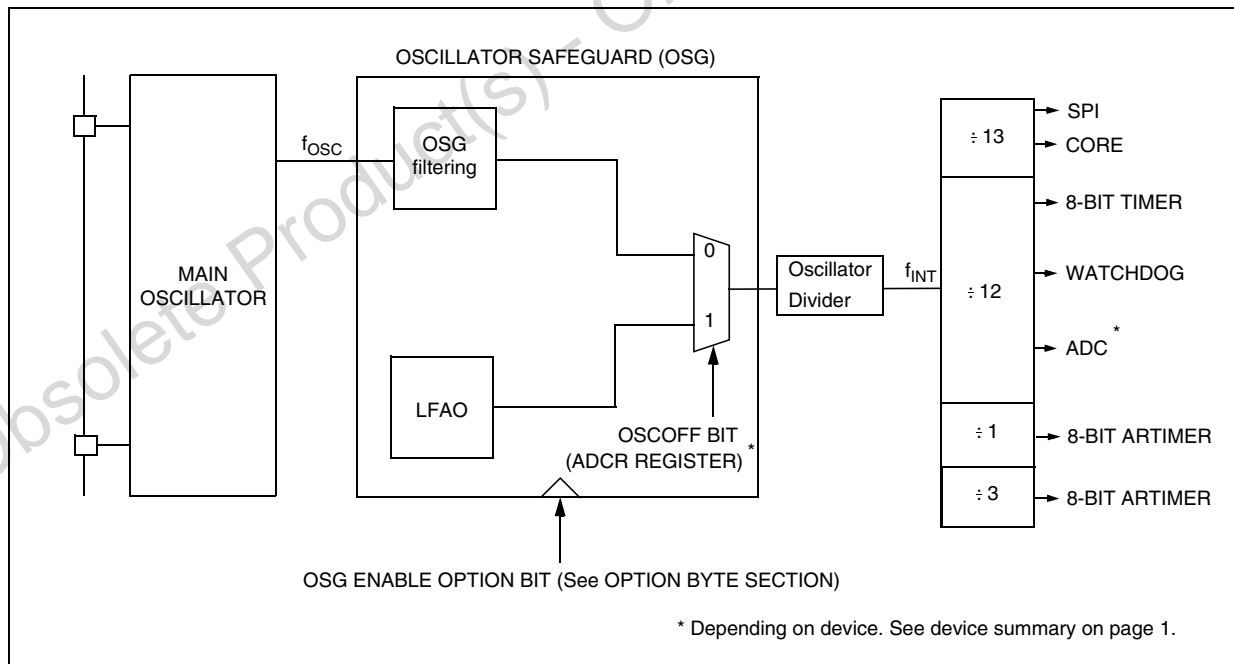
Obsolete Product(s) - O

OSCILLATOR SAFEGUARD (OSG)

MAIN OSCILLATOR

$f_{OSC}$

OSG filtering

LFAO

0

1

OSCOFF BIT (ADCR REGISTER) *

Oscillator Divider

$f_{INT}$

$\div 13$

$\div 12$

$\div 1$

$\div 3$

SPI

CORE

8-BIT TIMER

WATCHDOG

ADC *

8-BIT ARTIMER

8-BIT ARTIMER

OSG ENABLE OPTION BIT (See OPTION BYTE SECTION)

* Depending on device. See device summary on page 1.